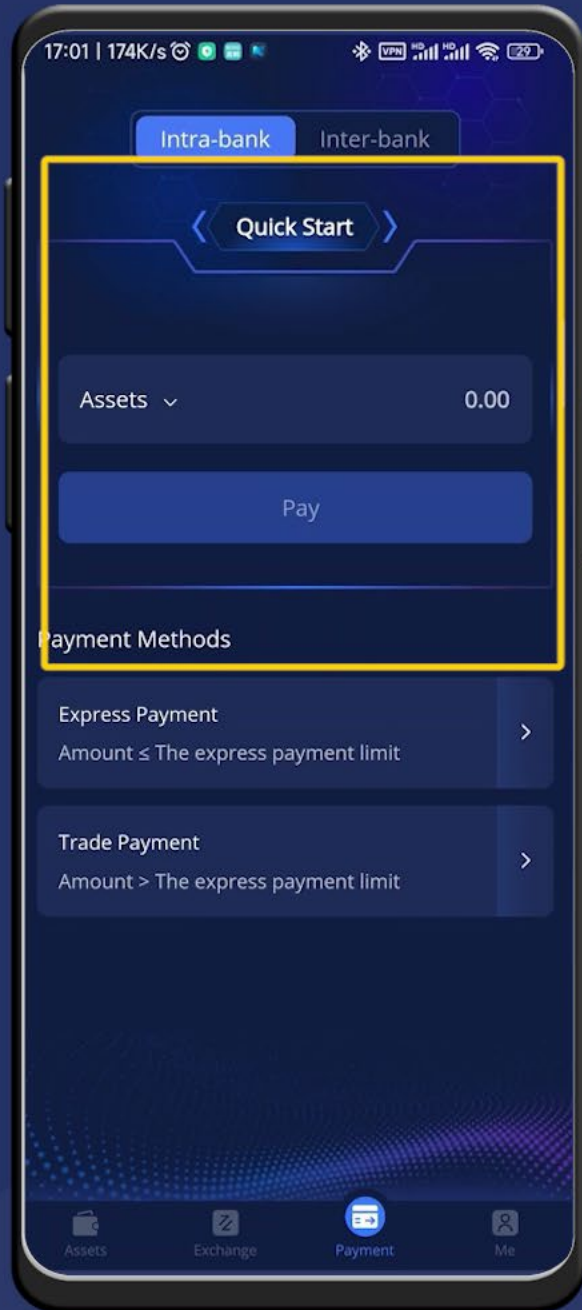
17:01 | 174K/s VPN HD HD 29

Intra-bank Inter-bank

Quick Start

Assets 0.00

Pay

Payment Methods

Express Payment
Amount ≤ The express payment limit

Trade Payment
Amount > The express payment limit

Assets Exchange Payment Me